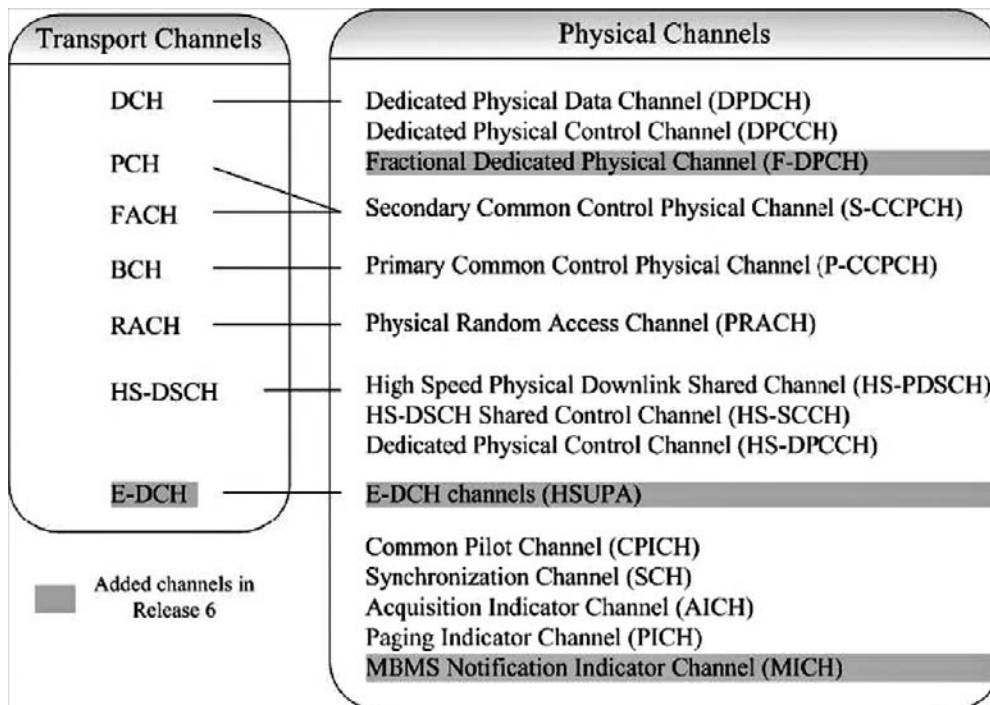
Transport Channels

DCH

PCH

FACH

BCH

RACH

HS-DSCH

E-DCH

Added channels in Release 6

Physical Channels

Dedicated Physical Data Channel (DPDCH)
Dedicated Physical Control Channel (DPCCH)
Fractional Dedicated Physical Channel (F-DPCH)

Secondary Common Control Physical Channel (S-CCPCH)

Primary Common Control Physical Channel (P-CCPCH)

Physical Random Access Channel (PRACH)

High Speed Physical Downlink Shared Channel (HS-PDSCH)
HS-DSCH Shared Control Channel (HS-SCCH)
Dedicated Physical Control Channel (HS-DPCCH)

E-DCH channels (HSUPA)

Common Pilot Channel (CPICH)
Synchronization Channel (SCH)
Acquisition Indicator Channel (AICH)
Paging Indicator Channel (PICH)
MBMS Notification Indicator Channel (MICH)